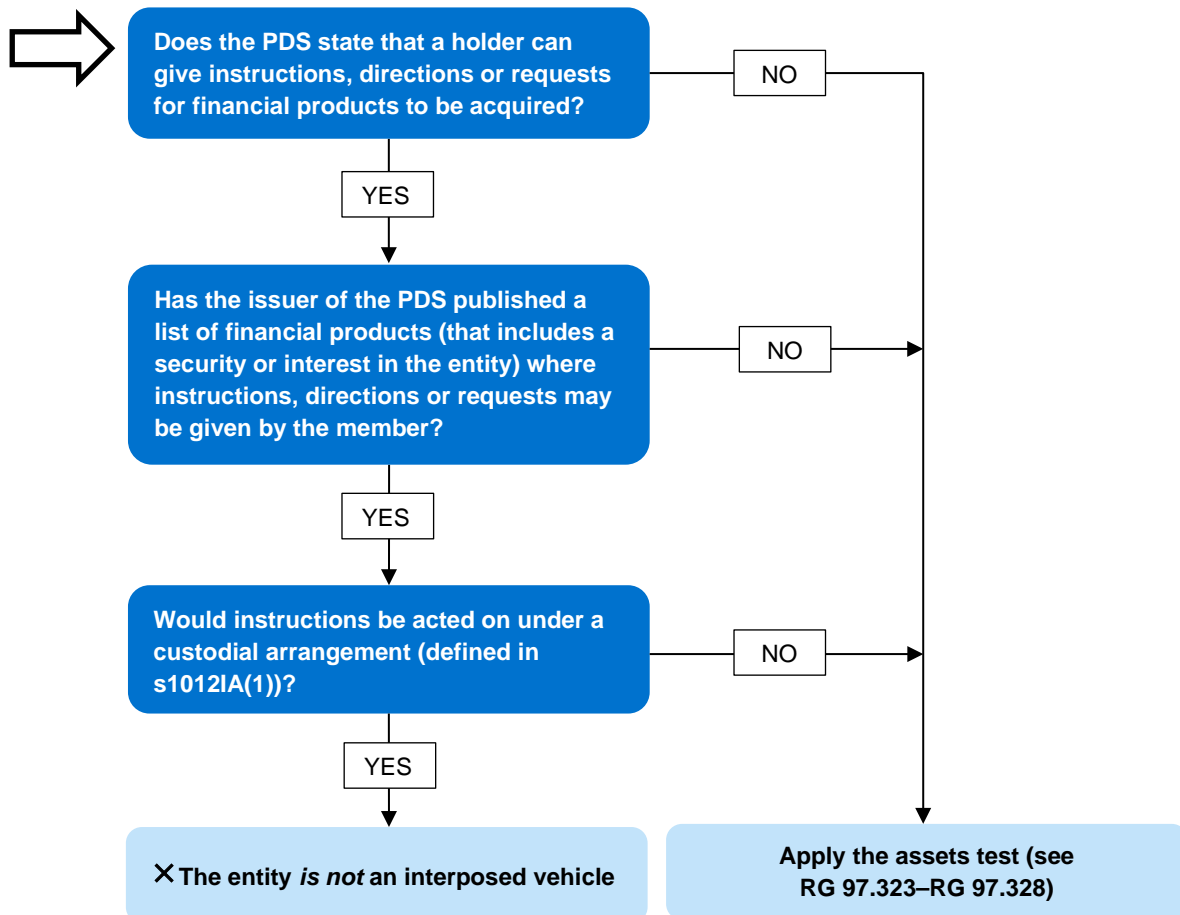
Does the PDS state that a holder can give instructions, directions or requests for financial products to be acquired?

NO

YES

Has the issuer of the PDS published a list of financial products (that includes a security or interest in the entity) where instructions, directions or requests may be given by the member?

NO

YES

Would instructions be acted on under a custodial arrangement (defined in s1012IA(1))?

NO

YES

✕ The entity *is not* an interposed vehicle

Apply the assets test (see RG 97.323–RG 97.328)